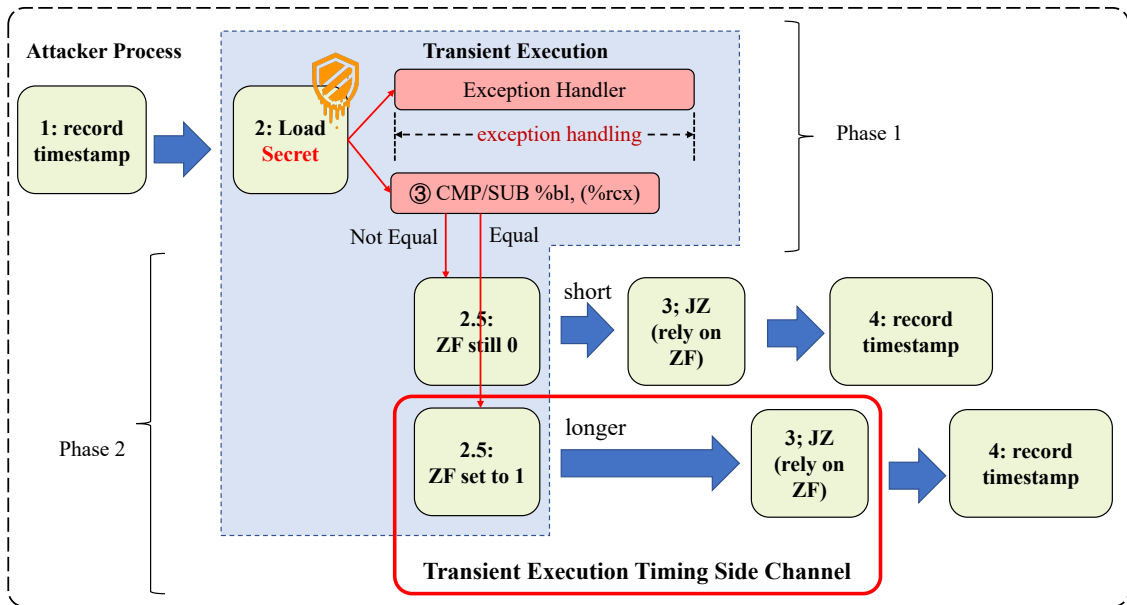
Attacker Process

Transient Execution

1: record timestamp

2: Load Secret

Exception Handler

exception handling

③ CMP/SUB %bl, (%rcx)

Phase 1

Not Equal

Equal

2.5: ZF still 0

short

3; JZ (rely on ZF)

4: record timestamp

Phase 2

2.5: ZF set to 1

longer

3; JZ (rely on ZF)

4: record timestamp

Transient Execution Timing Side Channel